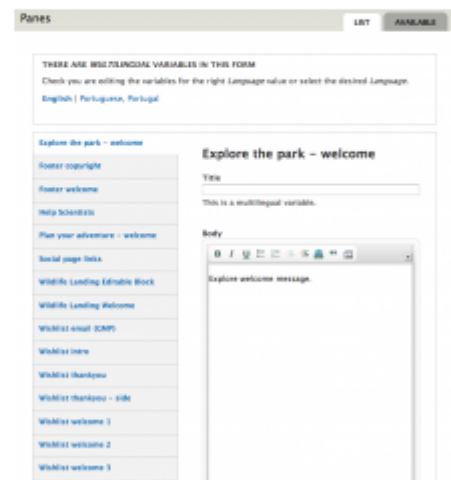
Panes

LIST

AVAILABLE

THERE ARE MULTILINGUAL VARIABLES IN THIS FORM

Check you are editing the variables for the right Language value or select the desired Language.

English | Portuguese, Portugal

Explore the park – welcome

Footer copyright

Footer welcome

Help Scientists

Plan your adventure – welcome

Social page links

Wildlife Landing Editable Block

Wildlife Landing Welcome

Wishlist email (CMP)

Wishlist intro

Wishlist thankyou

Wishlist thankyou – side

Wishlist welcome 1

Wishlist welcome 2

Wishlist welcome 3

Explore the park – welcome

Title

This is a multilingual variable.

Body

Explore welcome message.